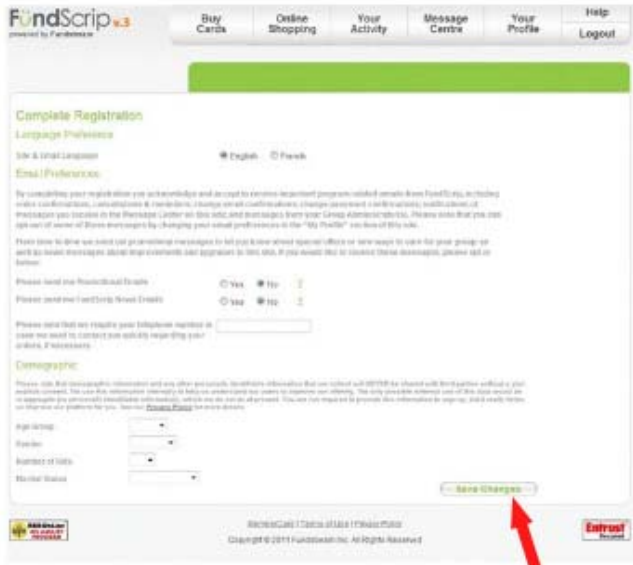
FundScrip v.3
powered by Fundmate

Buy Cards | Online Shopping | Your Activity | Message Centre | Your Profile | Help | Logout

Complete Registration

Language Preference

Site & Email Language ◉ English ○ French

Email Preferences

By completing your registration you acknowledge and accept to receive important program related emails from FundScrip, including order confirmations, cancellations & reminders, change email confirmations, change password confirmations, notifications of messages you receive in the Message Center on this site and messages from your Group Administrator(s). Please note that you can opt-out of some of these messages by changing your email preferences in the "My Profile" section of this site.

From time to time we send out promotional messages to let you know about special offers or new ways to earn for your group as well as news messages about improvements and upgrades to this site. If you would like to receive these messages, please opt-in below:

Please send me Promotional Emails ○ Yes ◉ No ?

Please send me FundScrip News Emails ○ Yes ◉ No ?

Please note that we require your telephone number in case we need to contact you quickly regarding your orders, if necessary.

Demographic

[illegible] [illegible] Privacy Policy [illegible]

Age Group
Gender
Number of Kids
Marital Status

Save Changes

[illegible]

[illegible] | Terms of Use | Privacy Policy
Copyright © 2011 Fundmate Inc. All Rights Reserved

Entrust Secured